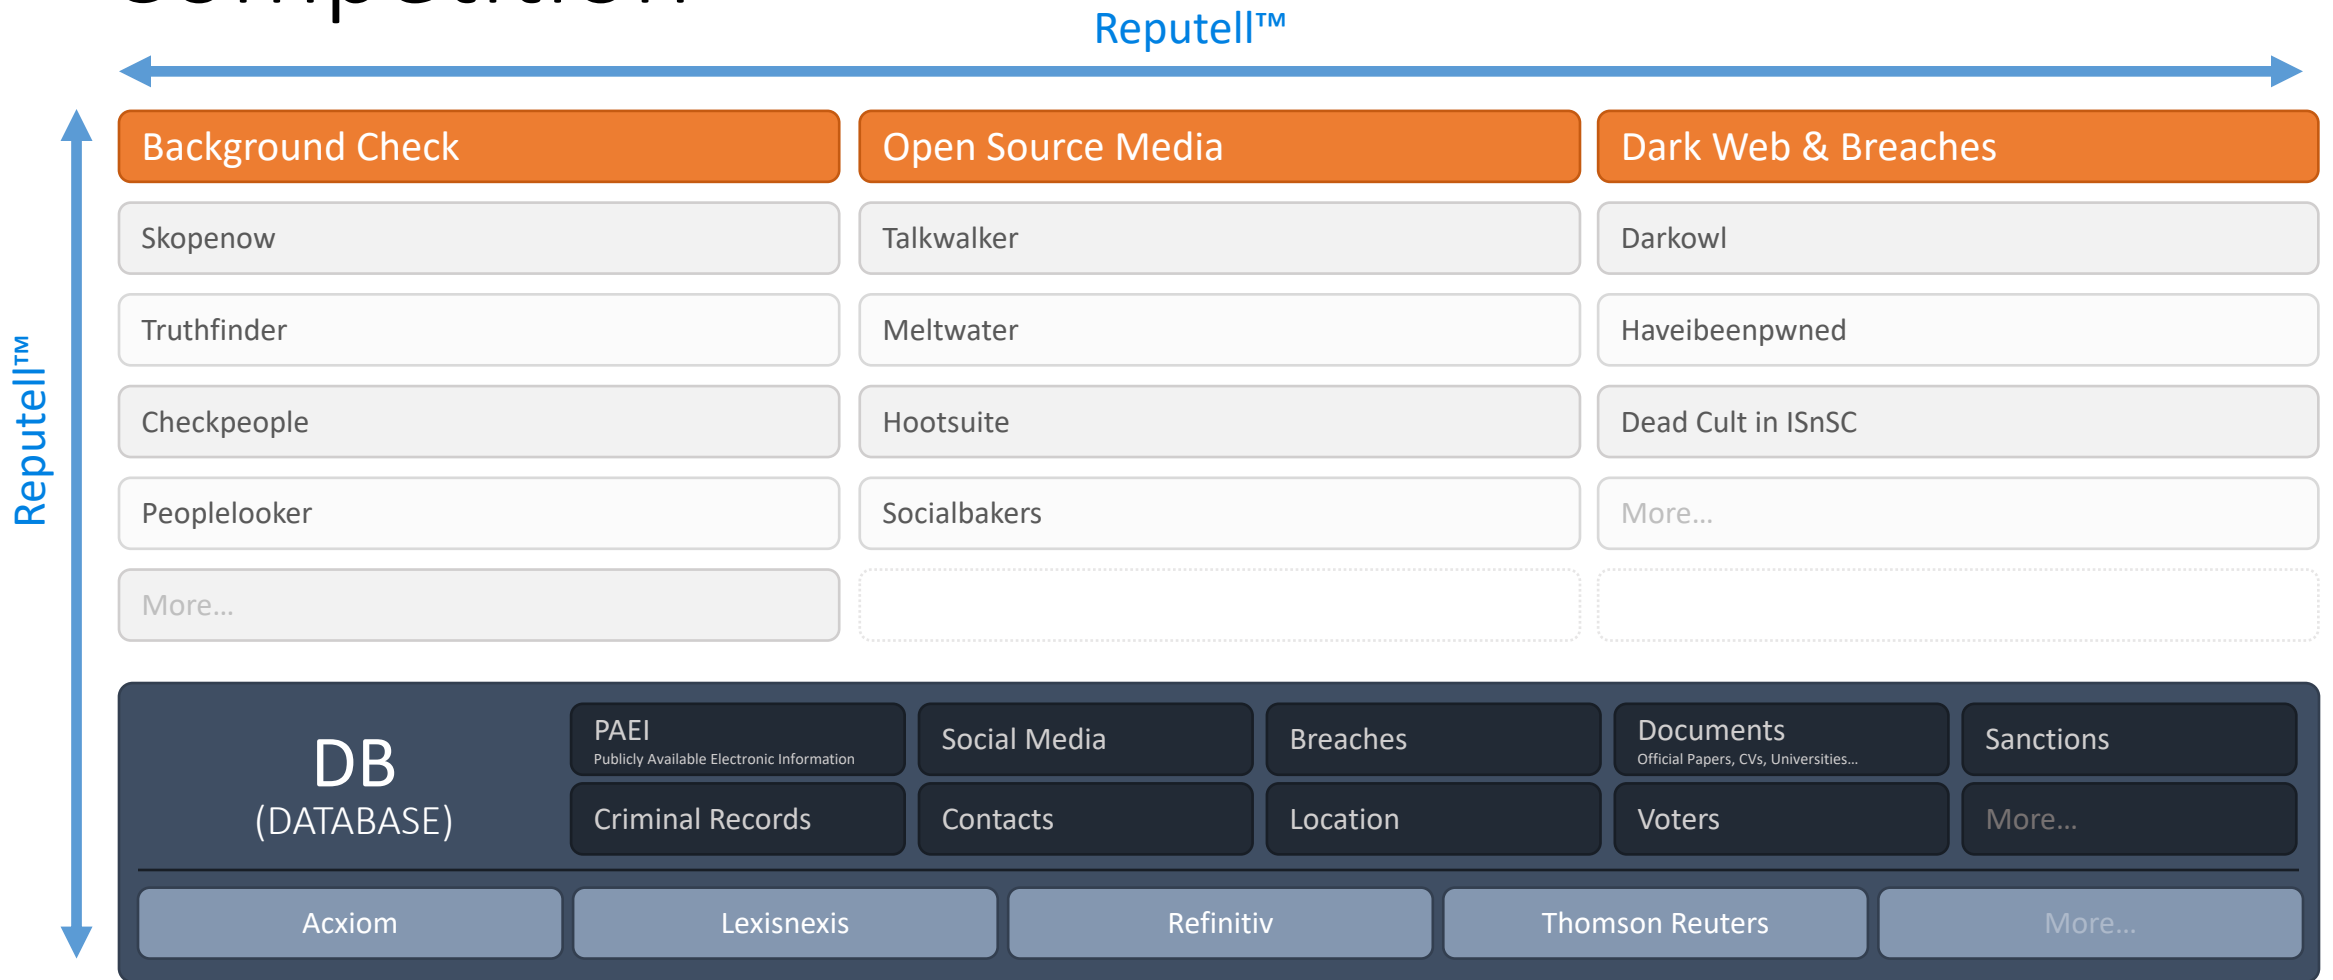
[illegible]

Reputell™

Reputell™

Background Check

Skopenow

Truthfinder

Checkpeople

Peoplelooker

More...

Open Source Media

Talkwalker

Meltwater

Hootsuite

Socialbakers

Dark Web & Breaches

Darkowl

Haveibeenpwned

Dead Cult in ISnSC

More...

DB
(DATABASE)

PAEI
Publicly Available Electronic Information

Social Media

Breaches

Documents
Official Papers, CVs, Universities...

Sanctions

Criminal Records

Contacts

Location

Voters

More...

Acxiom

Lexisnexis

Refinitiv

Thomson Reuters

More...